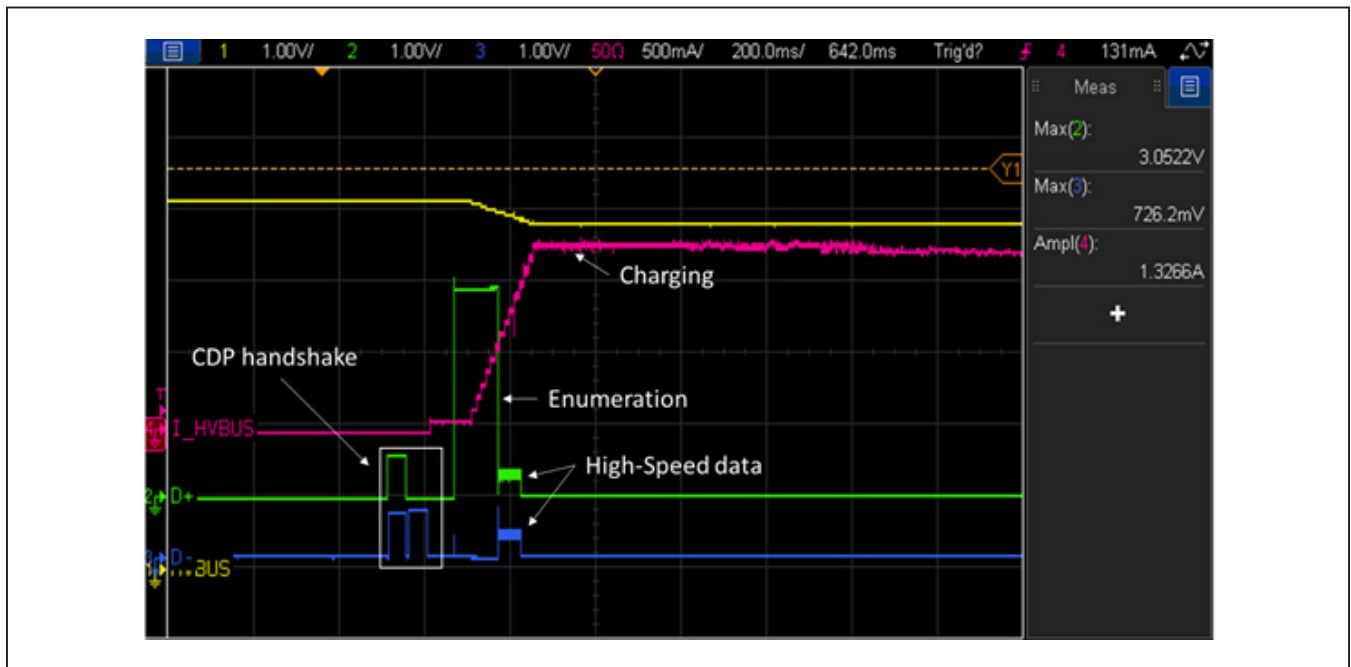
1 1.00V/ 2 1.00V/ 3 1.00V/ 50Ω 500mA/ 200.0ms/ 642.0ms Trig'd? 4 131mA

Meas

Max(2):
3.0522V

Max(3):
726.2mV

Ampl(4):
1.3266A

+

Y1

Charging

CDP handshake

Enumeration

I_HVBUS

High-Speed data

D+

D-

BUS